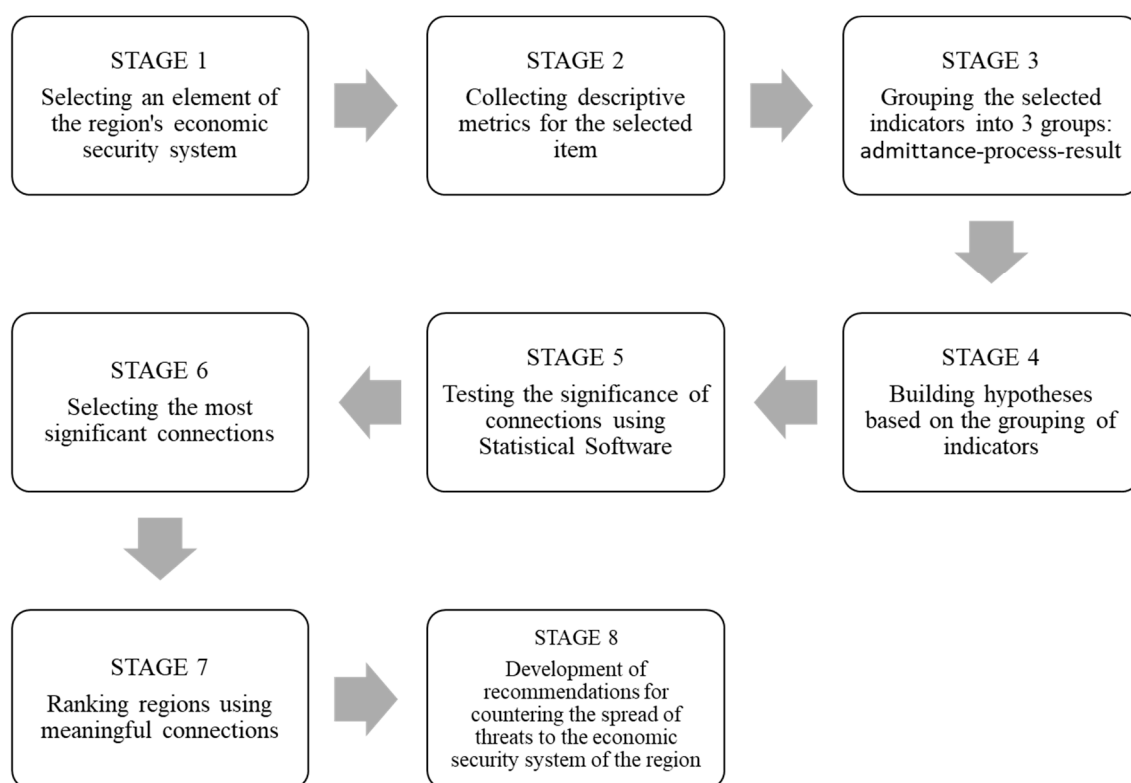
STAGE 1
Selecting an element of the region's economic security system

STAGE 2
Collecting descriptive metrics for the selected item

STAGE 3
Grouping the selected indicators into 3 groups: admittance-process-result

STAGE 4
Building hypotheses based on the grouping of indicators

STAGE 5
Testing the significance of connections using Statistical Software

STAGE 6
Selecting the most significant connections

STAGE 7
Ranking regions using meaningful connections

STAGE 8
Development of recommendations for countering the spread of threats to the economic security system of the region